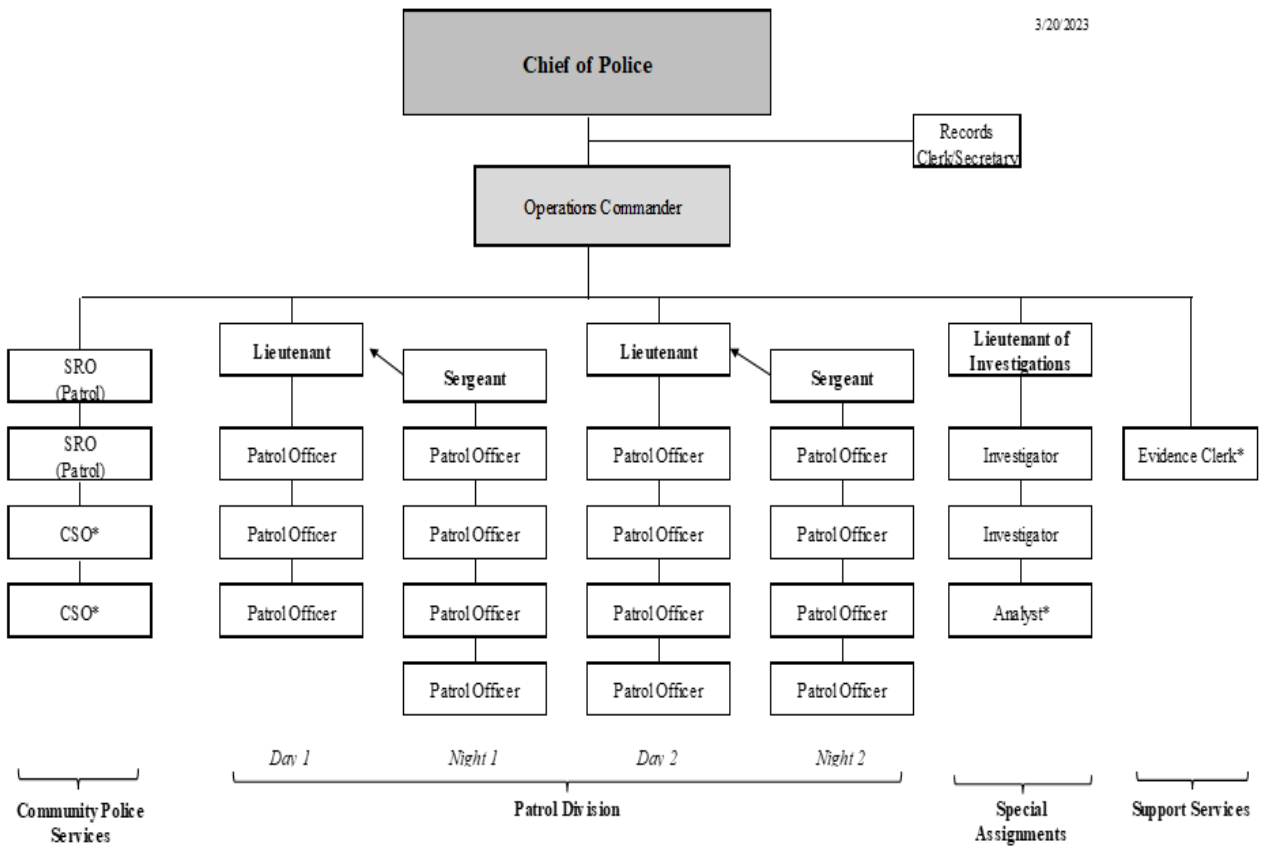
3/20/2023

Chief of Police

Records Clerk/Secretary

Operations Commander

SRO (Patrol)

SRO (Patrol)

CSO*

CSO*

Lieutenant

Patrol Officer

Patrol Officer

Patrol Officer

Sergeant

Patrol Officer

Patrol Officer

Patrol Officer

Patrol Officer

Lieutenant

Patrol Officer

Patrol Officer

Patrol Officer

Patrol Officer

Sergeant

Patrol Officer

Patrol Officer

Patrol Officer

Patrol Officer

Lieutenant of Investigations

Investigator

Investigator

Analyst*

Evidence Clerk*

Day 1

Night 1

Day 2

Night 2

Community Police Services

Patrol Division

Special Assignments

Support Services